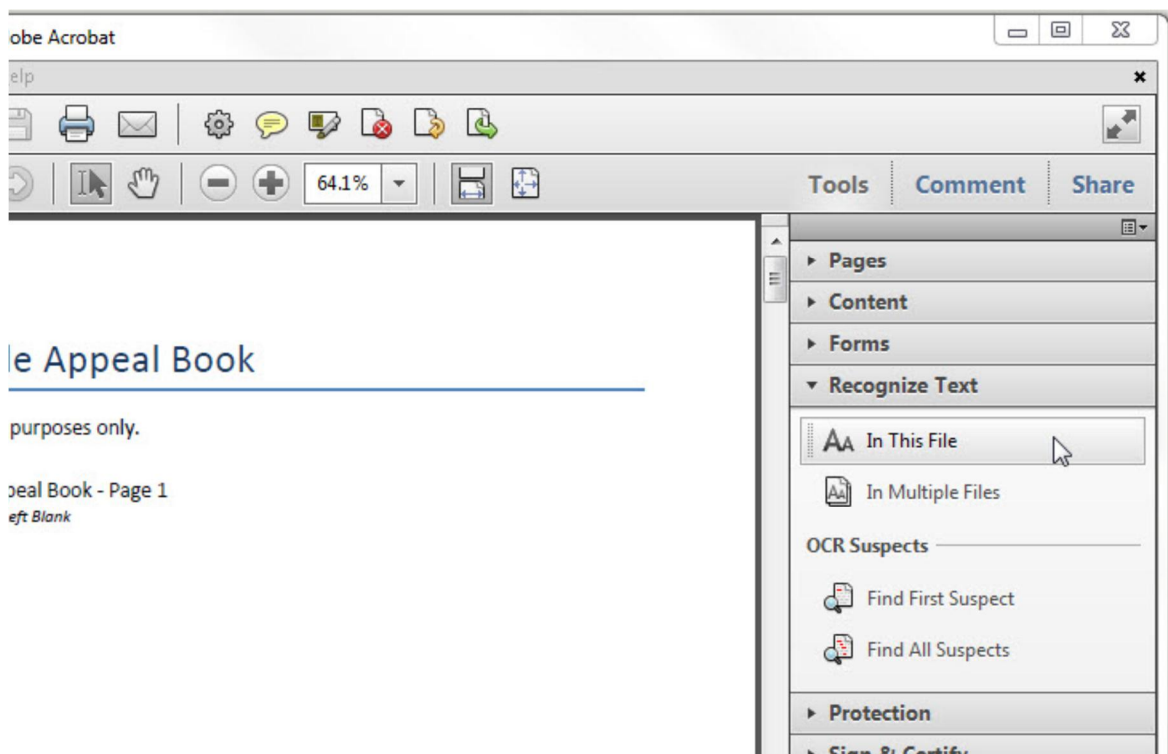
obe Acrobat

elp

64.1%

Tools Comment Share

le Appeal Book

purposes only.

peal Book - Page 1
eft Blank

Pages
Content
Forms
Recognize Text
In This File
In Multiple Files
OCR Suspects
Find First Suspect
Find All Suspects
Protection
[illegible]